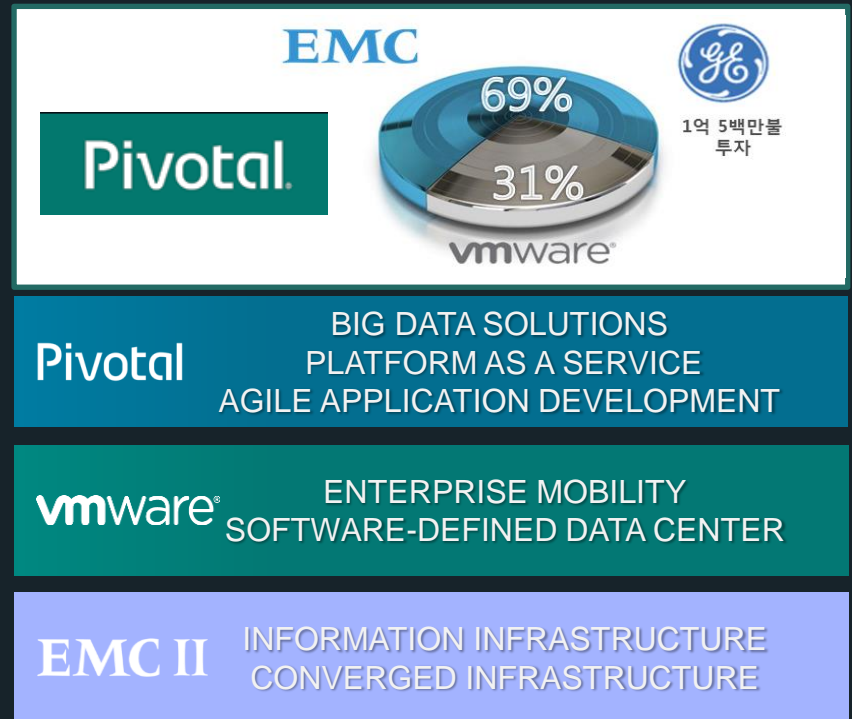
EMC

Pivotal.

69%

31%

vmware

GE

1억 5백만불 투자

Pivotal

BIG DATA SOLUTIONS
PLATFORM AS A SERVICE
AGILE APPLICATION DEVELOPMENT

vmware®

ENTERPRISE MOBILITY
SOFTWARE-DEFINED DATA CENTER

EMC II

INFORMATION INFRASTRUCTURE
CONVERGED INFRASTRUCTURE